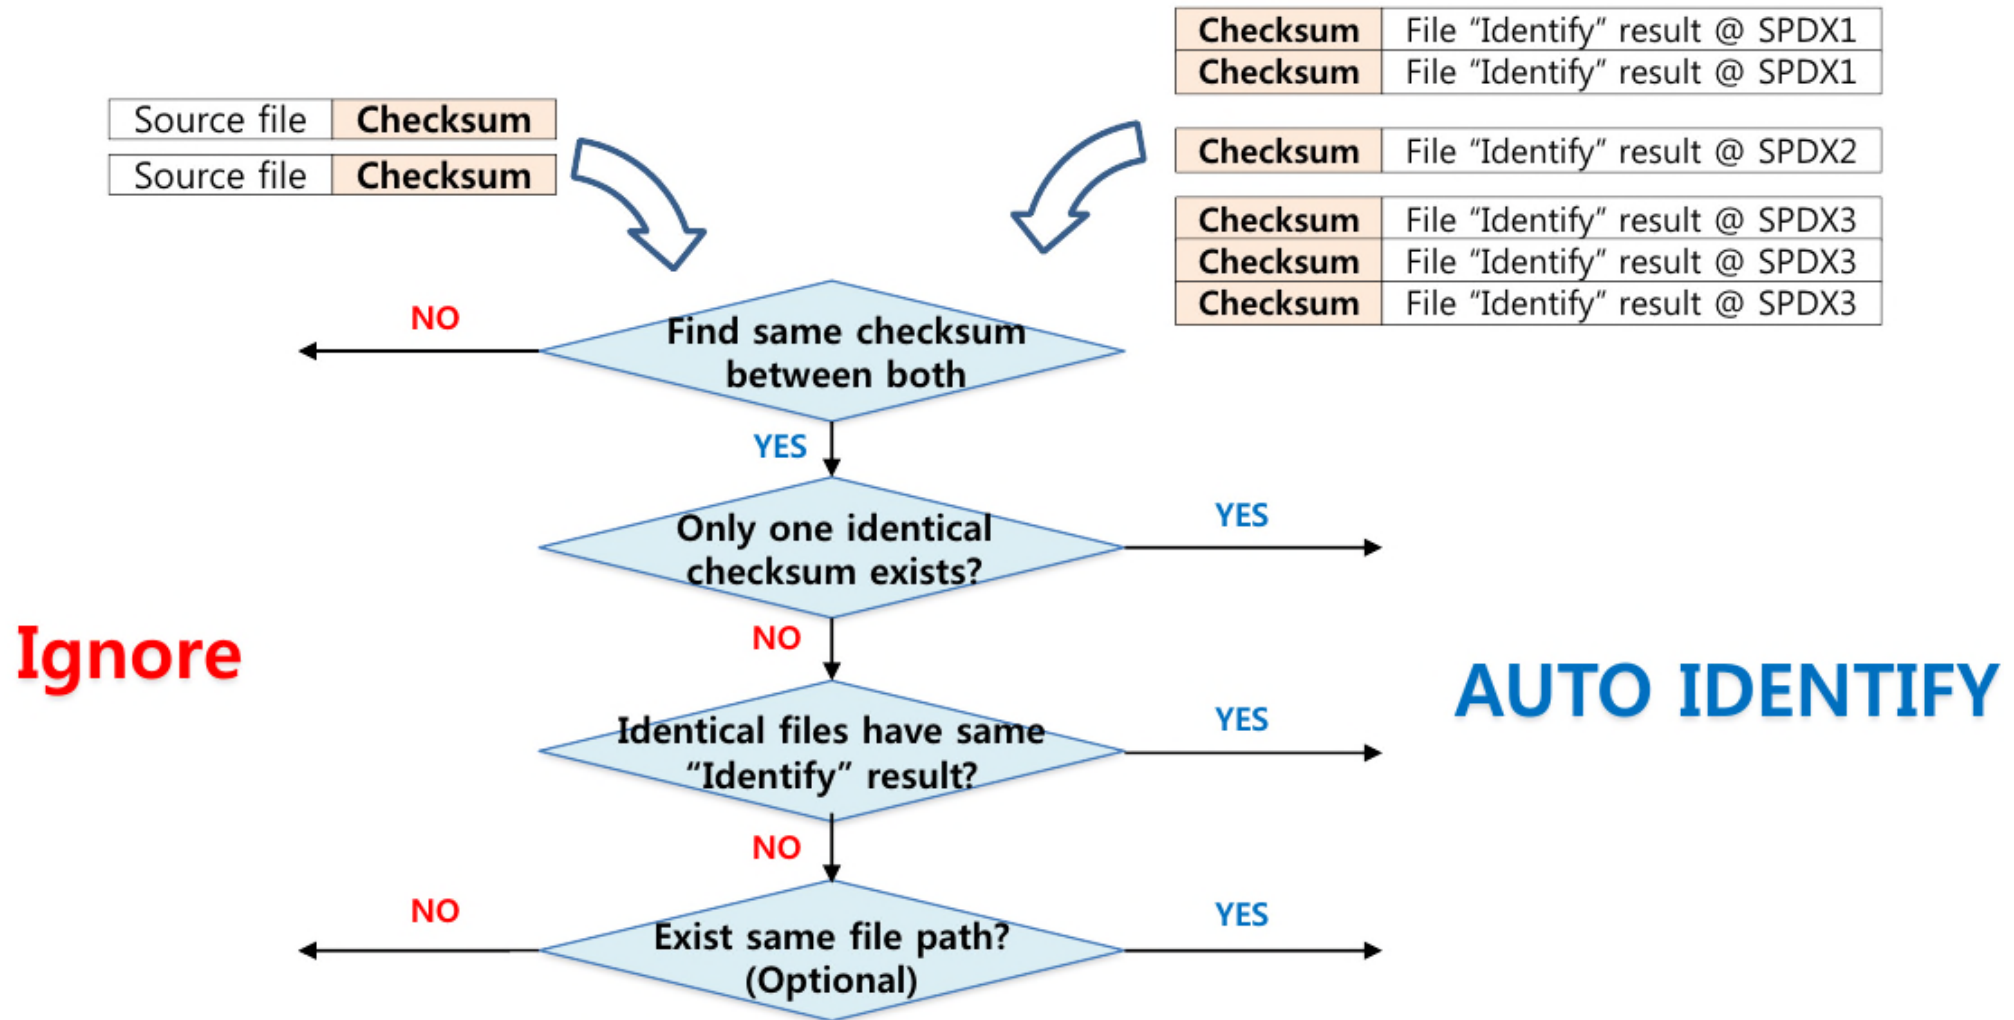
| Checksum | File "Identify" result @ SPDX1 |
|---|---|
| Checksum | File "Identify" result @ SPDX1 |

| Source file | Checksum |
|---|---|
| Source file | Checksum |

| Checksum | File "Identify" result @ SPDX2 |
|---|---|

| Checksum | File "Identify" result @ SPDX3 |
|---|---|
| Checksum | File "Identify" result @ SPDX3 |
| Checksum | File "Identify" result @ SPDX3 |

NO

Find same checksum between both

YES

Only one identical checksum exists?

YES

NO

Ignore

AUTO IDENTIFY

Identical files have same "Identify" result?

YES

NO

NO

Exist same file path? (Optional)

YES